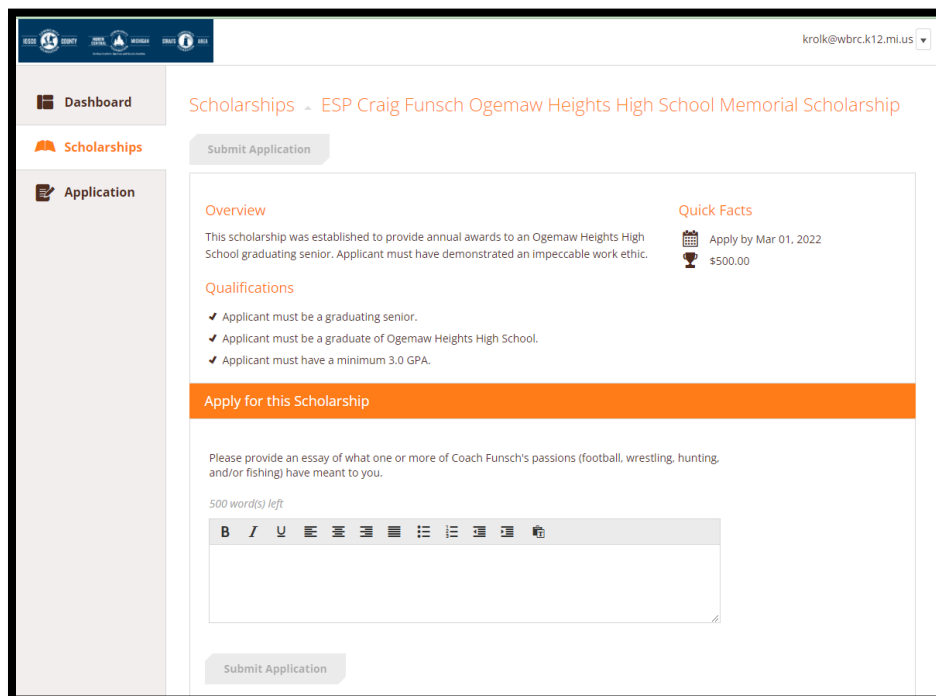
krolk@wbrc.k12.mi.us

Dashboard

Scholarships

Application

Scholarships ESP Craig Funsch Ogemaw Heights High School Memorial Scholarship

Submit Application

Overview

This scholarship was established to provide annual awards to an Ogemaw Heights High School graduating senior. Applicant must have demonstrated an impeccable work ethic.

Quick Facts

Apply by Mar 01, 2022

$500.00

Qualifications

Applicant must be a graduating senior.

Applicant must be a graduate of Ogemaw Heights High School.

Applicant must have a minimum 3.0 GPA.

Apply for this Scholarship

Please provide an essay of what one or more of Coach Funsch's passions (football, wrestling, hunting, and/or fishing) have meant to you.

500 word(s) left

Submit Application